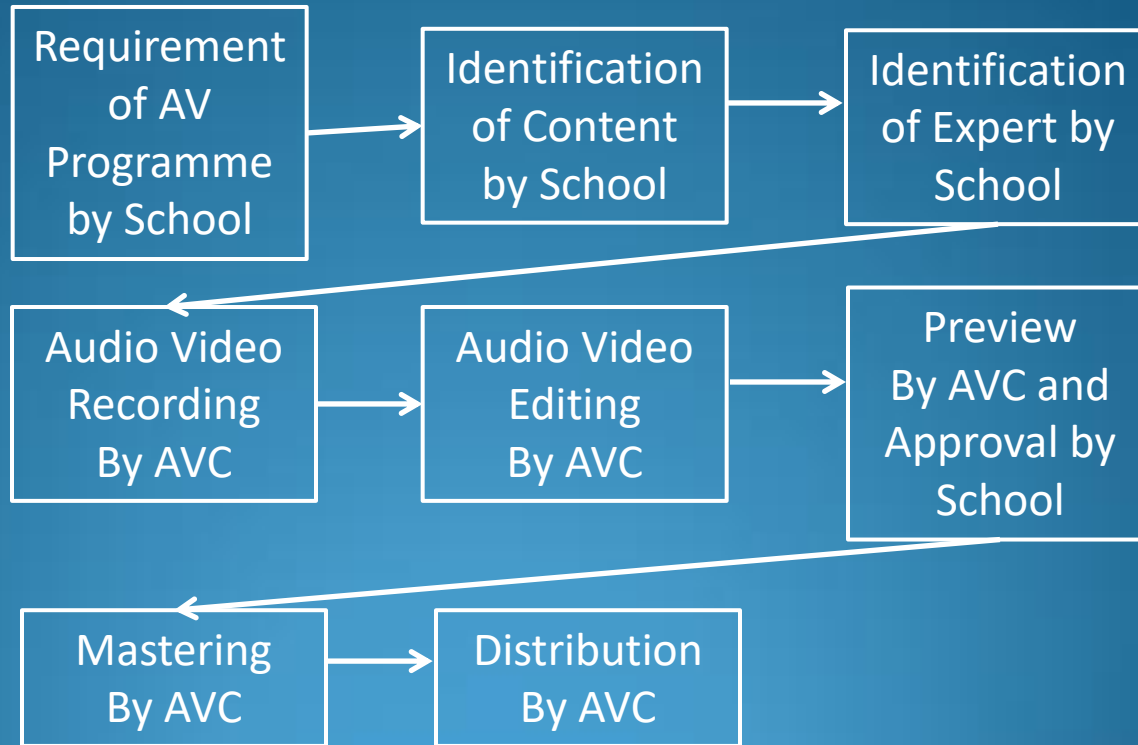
Requirement of AV Programme by School

Identification of Content by School

Identification of Expert by School

Audio Video Recording By AVC

Audio Video Editing By AVC

Preview By AVC and Approval by School

Mastering By AVC

Distribution By AVC